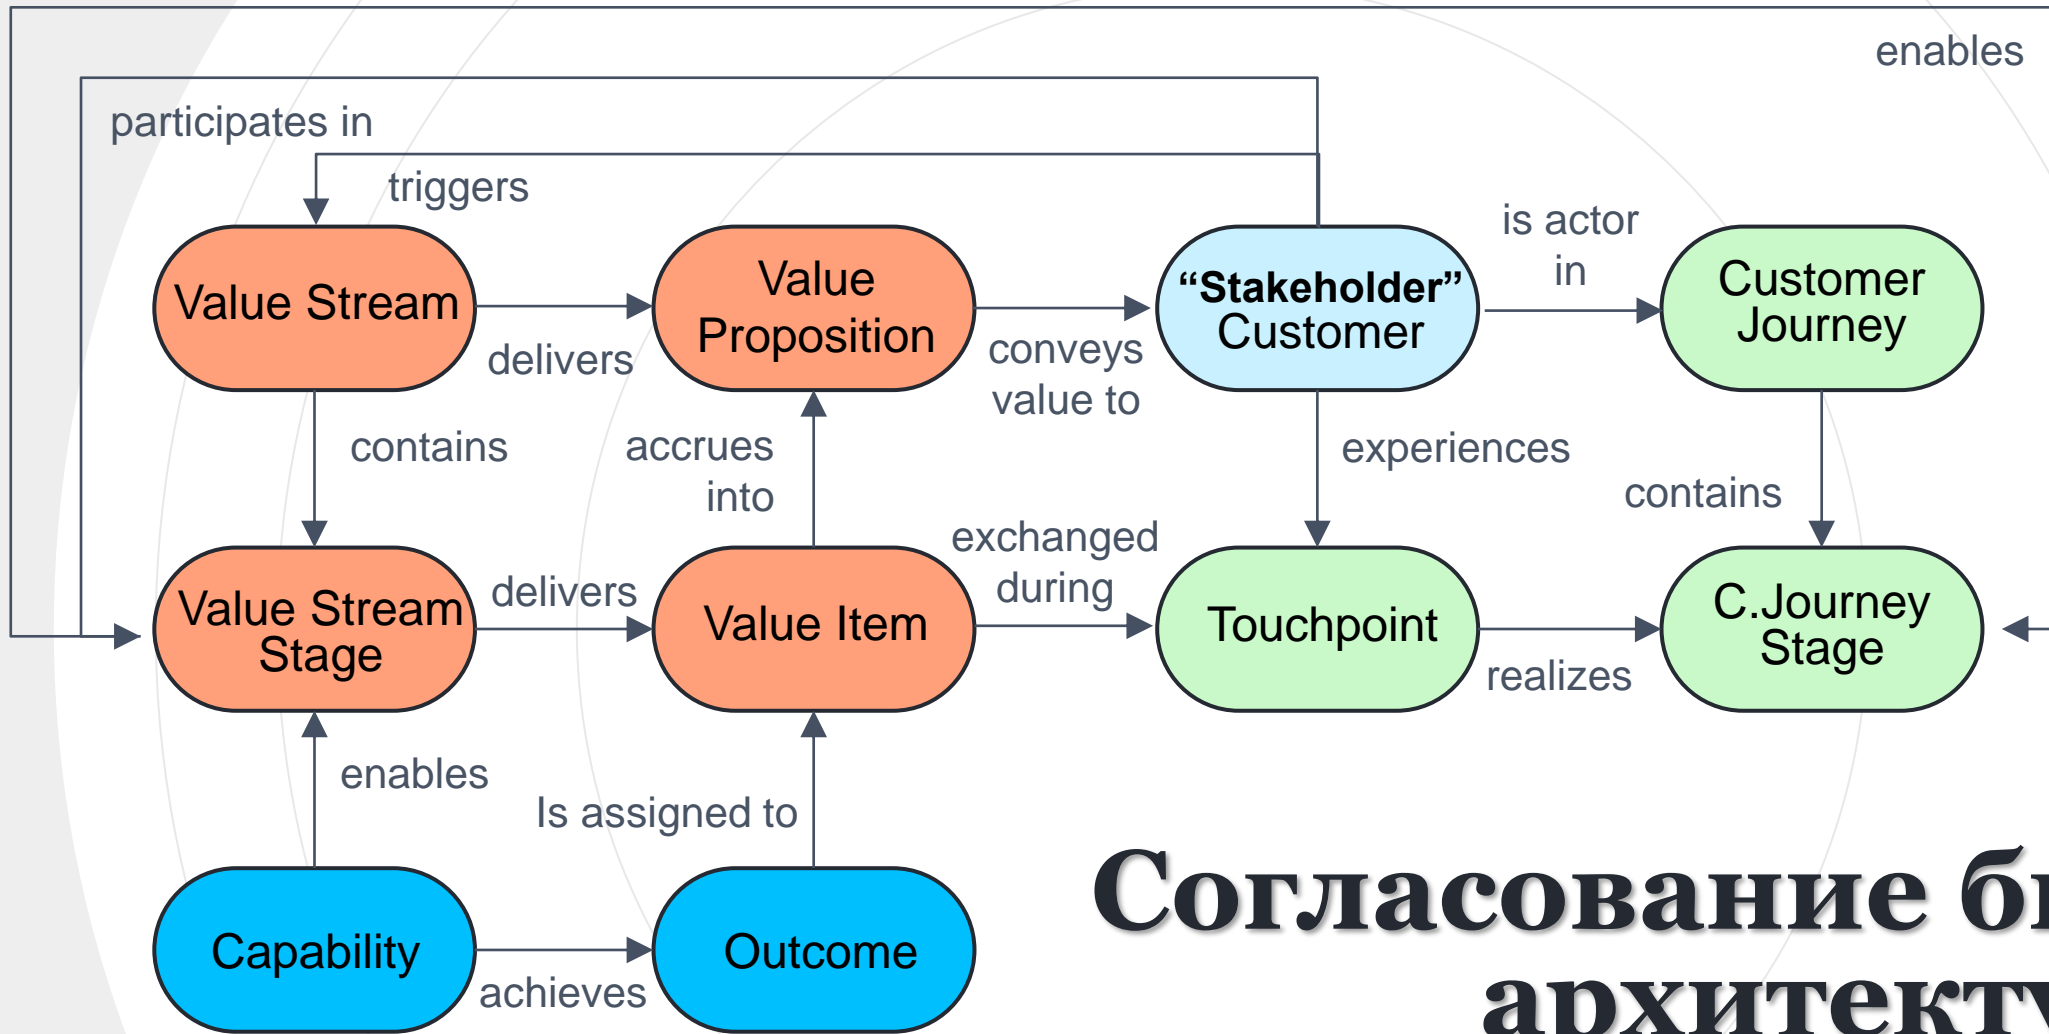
enables

participates in

triggers

Value Stream

delivers

Value Proposition

conveys value to

"Stakeholder" Customer

is actor in

Customer Journey

contains

accrues into

experiences

contains

exchanged during

Value Stream Stage

delivers

Value Item

Touchpoint

realizes

C.Journey Stage

enables

Is assigned to

Capability

achieves

Outcome

Согласование б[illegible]

архитект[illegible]